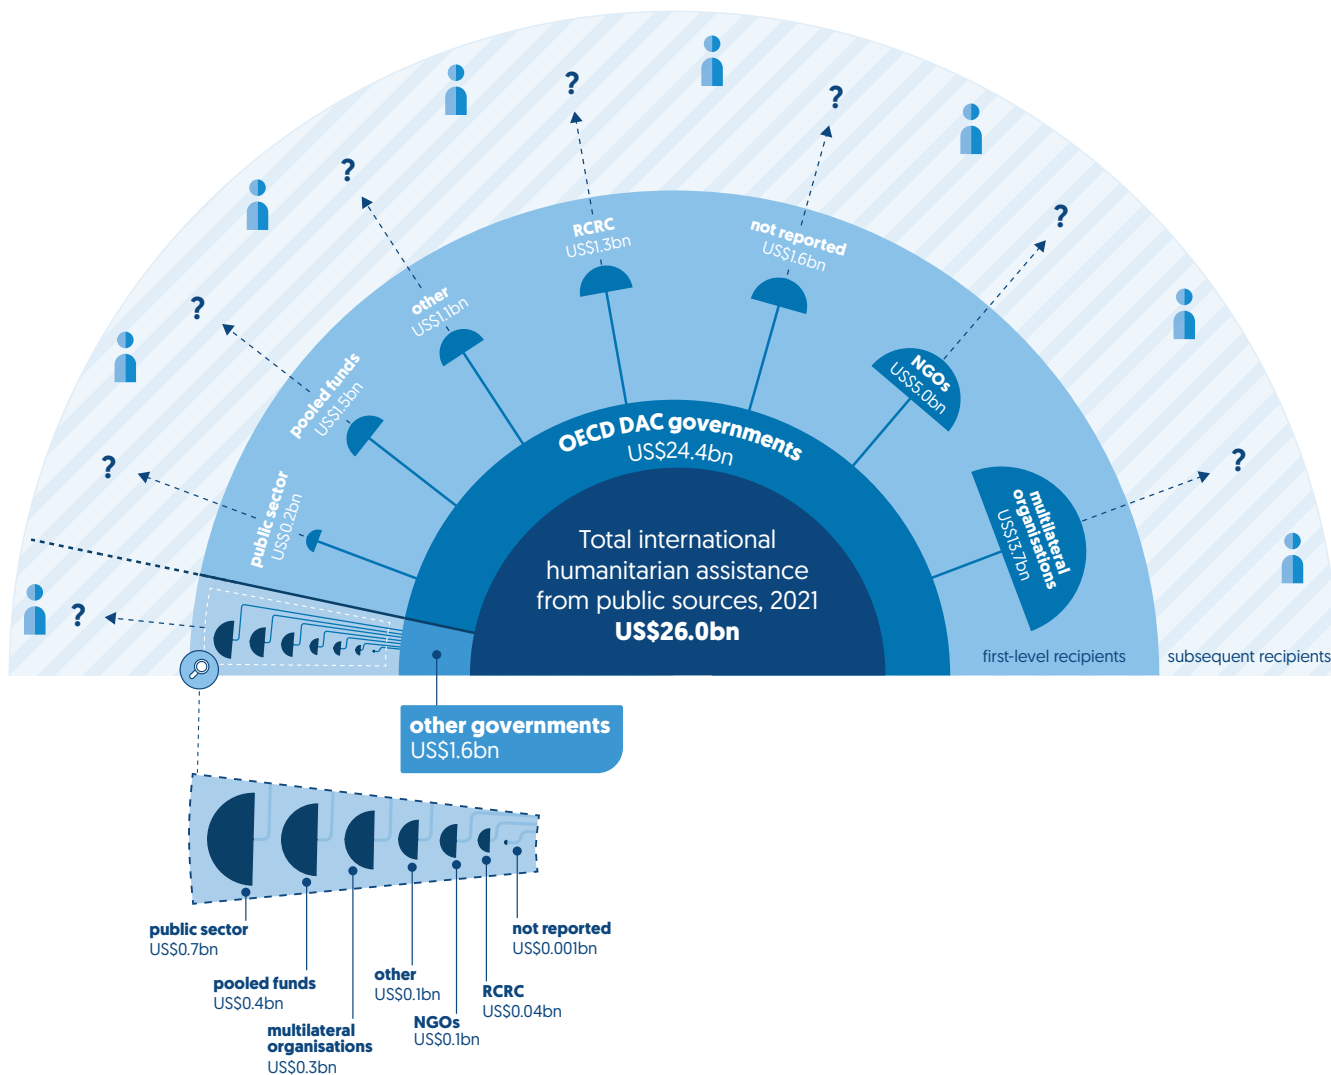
?

?

?

?

?

?

?

?

?

RCRC
US$1.3bn

not reported
US$1.6bn

other
US$1.1bn

pooled funds
US$1.5bn

NGOs
US$5.0bn

public sector
US$0.2bn

OECD DAC governments
US$24.4bn

multilateral organisations
US$13.7bn

Total international humanitarian assistance from public sources, 2021
**US$26.0bn**

first-level recipients

subsequent recipients

**other governments**
US$1.6bn

**public sector**
US$0.7bn

**pooled funds**
US$0.4bn

**multilateral organisations**
US$0.3bn

**other**
US$0.1bn

**NGOs**
US$0.1bn

**RCRC**
US$0.04bn

**not reported**
US$0.001bn